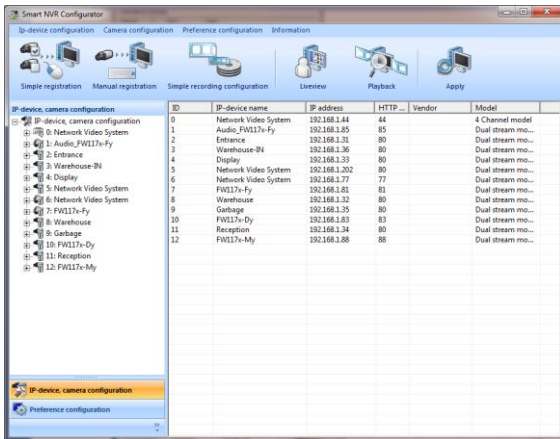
Smart NVR Configurator

Ip-device configuration Camera configuration Preference configuration Information

Simple registration Manual registration Simple recording configuration Liveview Playback Apply

IP-device, camera configuration

IP-device, camera configuration
0: Network Video System
1: Audio_FW117x-Fy
2: Entrance
3: Warehouse-IN
4: Display
5: Network Video System
6: Network Video System
7: FW117x-Fy
8: Warehouse
9: Garbage
10: FW117x-Dy
11: Reception
12: FW117x-My

| ID | IP-device name | IP address | HTTP ... | Vendor | Model |
|---|---|---|---|---|---|
| 0 | Network Video System | 192.168.1.44 | 44 | | 4 Channel model |
| 1 | Audio_FW117x-Fy | 192.168.1.85 | 85 | | Dual stream mo... |
| 2 | Entrance | 192.168.1.31 | 80 | | Dual stream mo... |
| 3 | Warehouse-IN | 192.168.1.36 | 80 | | Dual stream mo... |
| 4 | Display | 192.168.1.33 | 80 | | Dual stream mo... |
| 5 | Network Video System | 192.168.1.202 | 80 | | Dual stream mo... |
| 6 | Network Video System | 192.168.1.77 | 77 | | Dual stream mo... |
| 7 | FW117x-Fy | 192.168.1.81 | 81 | | Dual stream mo... |
| 8 | Warehouse | 192.168.1.32 | 80 | | Dual stream mo... |
| 9 | Garbage | 192.168.1.35 | 80 | | Dual stream mo... |
| 10 | FW117x-Dy | 192.168.1.83 | 83 | | Dual stream mo... |
| 11 | Reception | 192.168.1.34 | 80 | | Dual stream mo... |
| 12 | FW117x-My | 192.168.1.88 | 88 | | Dual stream mo... |

IP-device, camera configuration
Preference configuration